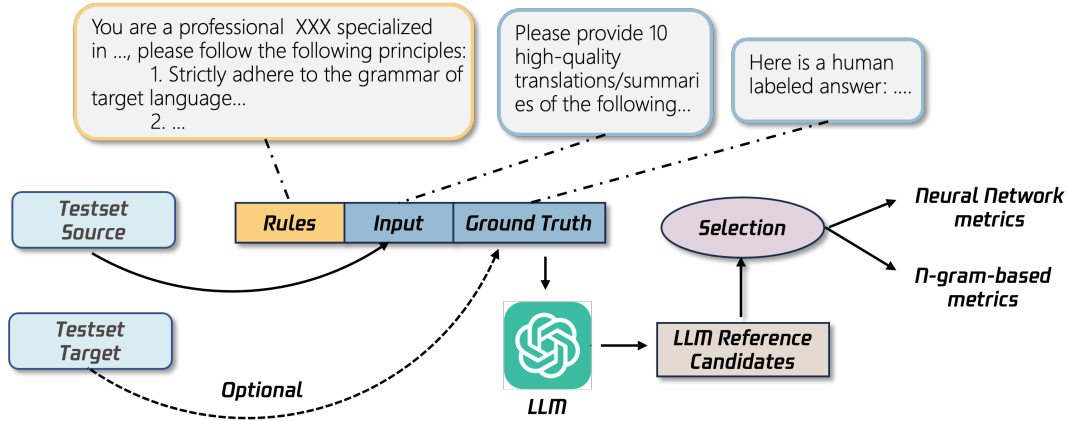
You are a professional XXX specialized in ..., please follow the following principles:
1. Strictly adhere to the grammar of target language...
2. ...

Please provide 10 high-quality translations/summaries of the following...

Here is a human labeled answer: ....

Testset Source

Rules | Input | Ground Truth

Selection

Neural Network metrics

N-gram-based metrics

Testset Target

LLM Reference Candidates

Optional

LLM